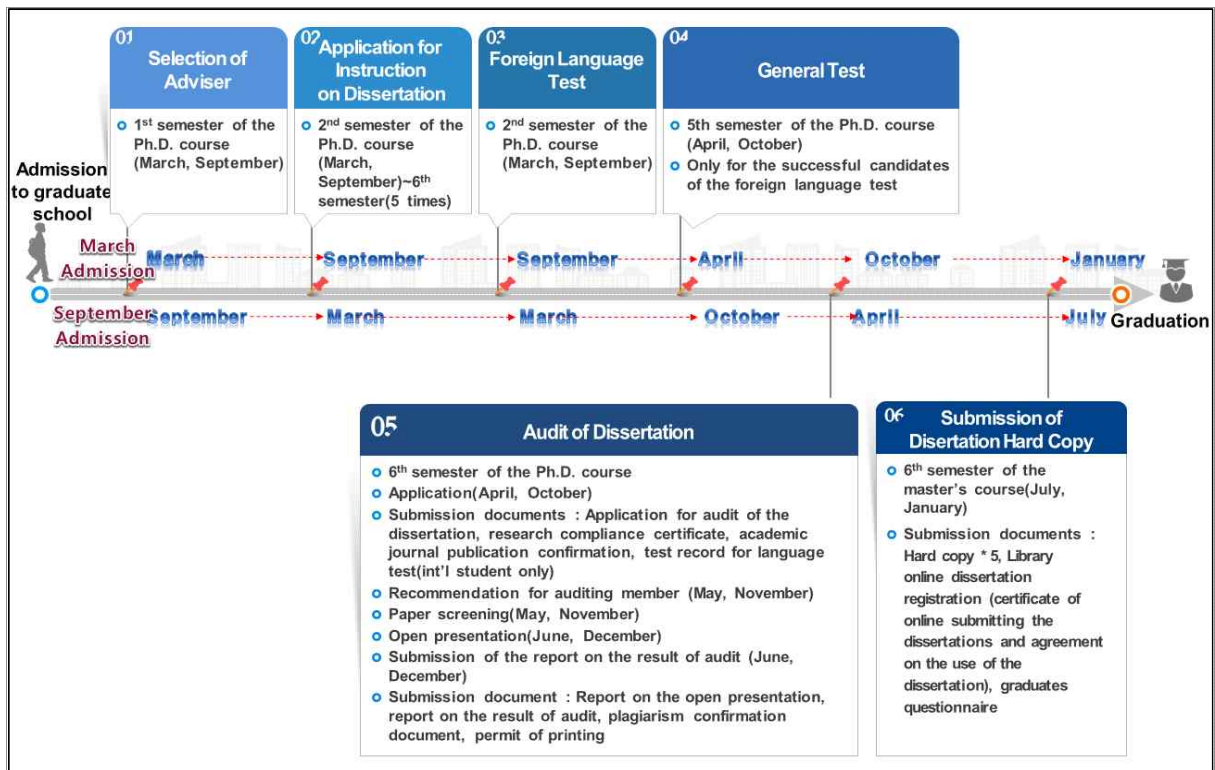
01
Selection of Adviser

- $1^{st}$ semester of the Ph.D. course (March, September)

02
Application for Instruction on Dissertation

- $2^{nd}$ semester of the Ph.D. course (March, September)~$6^{th}$ semester(5 times)

03
Foreign Language Test

- $2^{nd}$ semester of the Ph.D. course (March, September)

04
General Test

- 5th semester of the Ph.D. course (April, October)
- Only for the successful candidates of the foreign language test

Admission to graduate school

March Admission
March
September
September
April
October
January

September Admission
September
March
March
October
April
July

Graduation

05
Audit of Dissertation

- $6^{th}$ semester of the Ph.D. course
- Application(April, October)
- Submission documents : Application for audit of the dissertation, research compliance certificate, academic journal publication confirmation, test record for language test(int'l student only)
- Recommendation for auditing member (May, November)
- Paper screening(May, November)
- Open presentation(June, December)
- Submission of the report on the result of audit (June, December)
- Submission document : Report on the open presentation, report on the result of audit, plagiarism confirmation document, permit of printing

06
Submission of Disertation Hard Copy

- $6^{th}$ semester of the master's course(July, January)
- Submission documents : Hard copy * 5, Library online dissertation registration (certificate of online submitting the dissertations and agreement on the use of the dissertation), graduates questionnaire